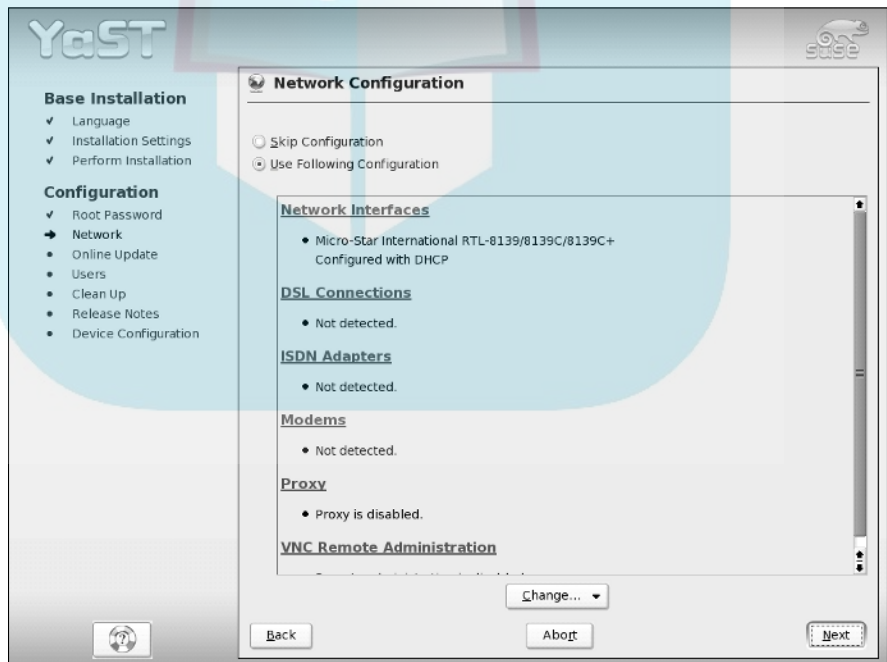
YaST

suse

Base Installation
✔ Language
✔ Installation Settings
✔ Perform Installation

Configuration
✔ Root Password
➜ Network
• Online Update
• Users
• Clean Up
• Release Notes
• Device Configuration

Network Configuration

Skip Configuration
Use Following Configuration

Network Interfaces
• Micro-Star International RTL-8139/8139C/8139C+ Configured with DHCP

DSL Connections
• Not detected.

ISDN Adapters
• Not detected.

Modems
• Not detected.

Proxy
• Proxy is disabled.

VNC Remote Administration
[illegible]

Change...

Back
Abort
Next